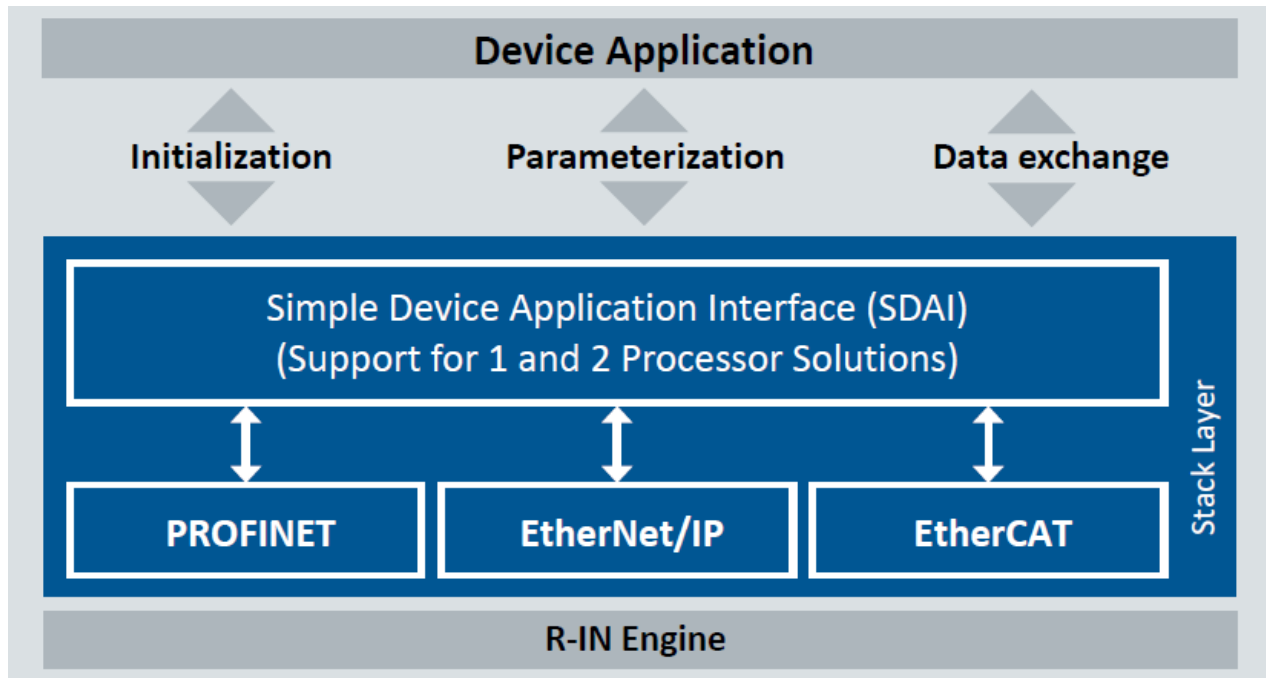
Device Application

Initialization

Parameterization

Data exchange

Simple Device Application Interface (SDAI)
(Support for 1 and 2 Processor Solutions)

Stack Layer

PROFINET

EtherNet/IP

EtherCAT

R-IN Engine